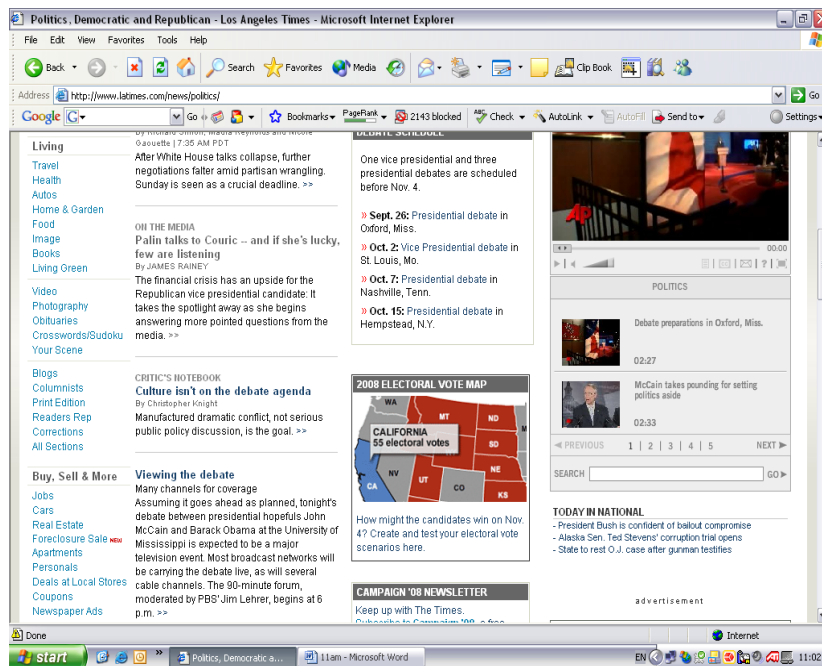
Politics, Democratic and Republican - Los Angeles Times - Microsoft Internet Explorer

File Edit View Favorites Tools Help

Back Search Favorites Media Clip Book

Address http://www.latimes.com/news/politics/ Go

Google Go Bookmarks PageRank 2143 blocked Check AutoLink AutoFill Send to Settings

Living
Travel
Health
Autos
Home & Garden
Food
Image
Books
Living Green

Video
Photography
Obituaries
Crosswords/Sudoku
Your Scene

Blogs
Columnists
Print Edition
Readers Rep
Corrections
All Sections

Buy, Sell & More
Jobs
Cars
Real Estate
Foreclosure Sale NEW
Apartments
Personals
Deals at Local Stores
Coupons
Newspaper Ads

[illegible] Gaouette | 7:35 AM PDT
After White House talks collapse, further negotiations falter amid partisan wrangling. Sunday is seen as a crucial deadline. >>

ON THE MEDIA
Palin talks to Couric -- and if she's lucky, few are listening
By JAMES RAINEY
The financial crisis has an upside for the Republican vice presidential candidate: It takes the spotlight away as she begins answering more pointed questions from the media. >>

CRITIC'S NOTEBOOK
Culture isn't on the debate agenda
By Christopher Knight
Manufactured dramatic conflict, not serious public policy discussion, is the goal. >>

Viewing the debate
Many channels for coverage
Assuming it goes ahead as planned, tonight's debate between presidential hopefuls John McCain and Barack Obama at the University of Mississippi is expected to be a major television event. Most broadcast networks will be carrying the debate live, as will several cable channels. The 90-minute forum, moderated by PBS' Jim Lehrer, begins at 6 p.m. >>

DEBATE SCHEDULE
One vice presidential and three presidential debates are scheduled before Nov. 4.
» Sept. 26: Presidential debate in Oxford, Miss.
» Oct. 2: Vice Presidential debate in St. Louis, Mo.
» Oct. 7: Presidential debate in Nashville, Tenn.
» Oct. 15: Presidential debate in Hempstead, N.Y.

2008 ELECTORAL VOTE MAP
WA MT ND SD NE KS CO UT NV CA
CALIFORNIA
55 electoral votes
How might the candidates win on Nov. 4? Create and test your electoral vote scenarios here.

CAMPAIGN '08 NEWSLETTER
Keep up with The Times.
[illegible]

AP
00:00

POLITICS
Debate preparations in Oxford, Miss.
02:27
McCain takes pounding for setting politics aside
02:33
◄ PREVIOUS 1 | 2 | 3 | 4 | 5 NEXT ►
SEARCH GO

TODAY IN NATIONAL
- President Bush is confident of bailout compromise
- Alaska Sen. Ted Stevens' corruption trial opens
- State to rest O.J. case after gunman testifies

advertisement

Done
Internet
start Politics, Democratic a... 11am - Microsoft Word EN 11:02